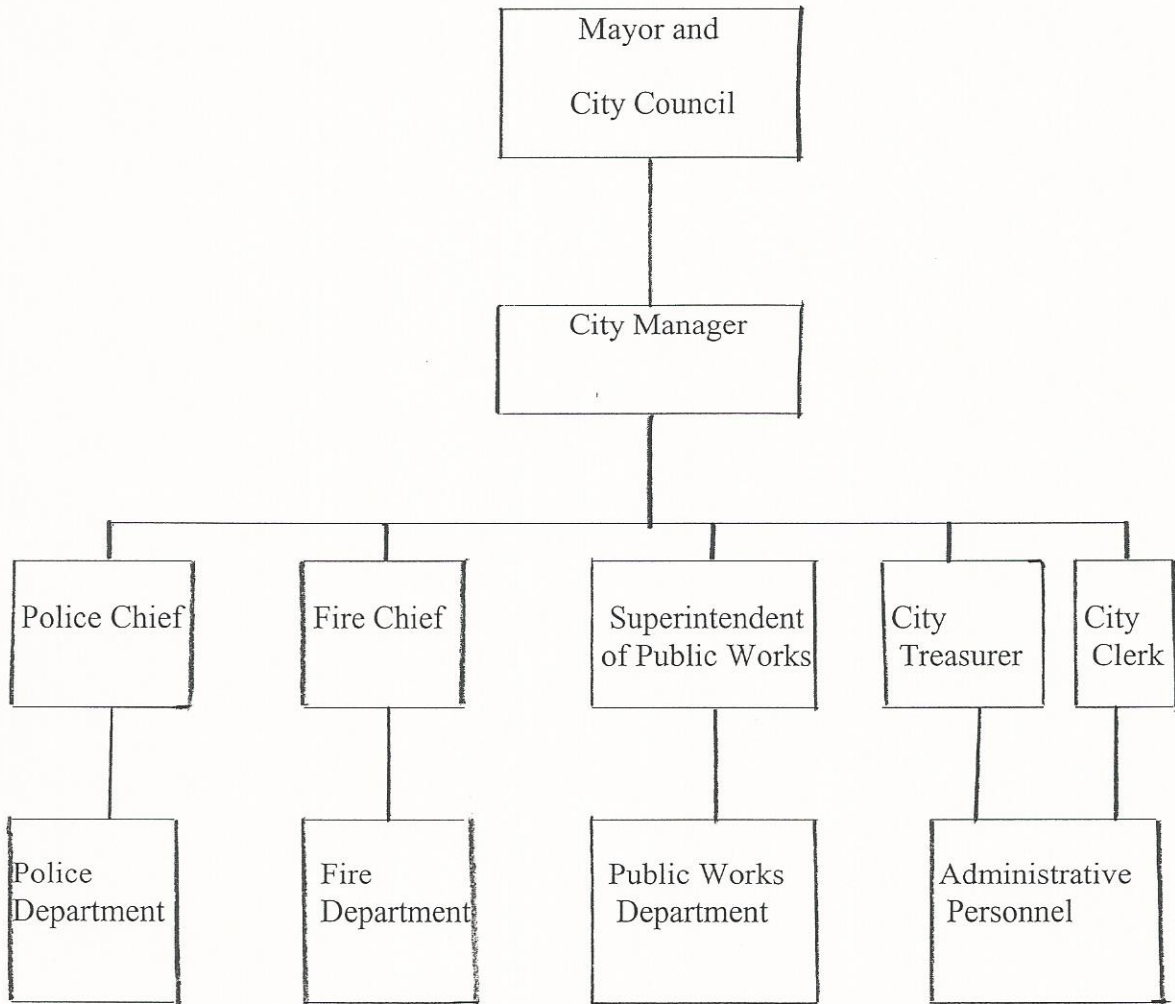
Mayor and

City Council

City Manager

Police Chief

Fire Chief

Superintendent of Public Works

City Treasurer

City Clerk

Police Department

Fire Department

Public Works Department

Administrative Personnel